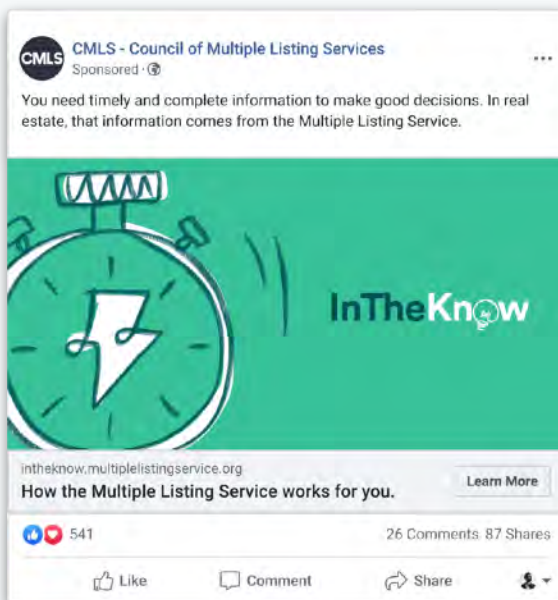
CMLS

CMLS - Council of Multiple Listing Services
Sponsored ·

...

You need timely and complete information to make good decisions. In real estate, that information comes from the Multiple Listing Service.

InTheKnow

intheknow.multiplelistingservice.org
How the Multiple Listing Service works for you.

Learn More

541

26 Comments 87 Shares

Like

Comment

Share